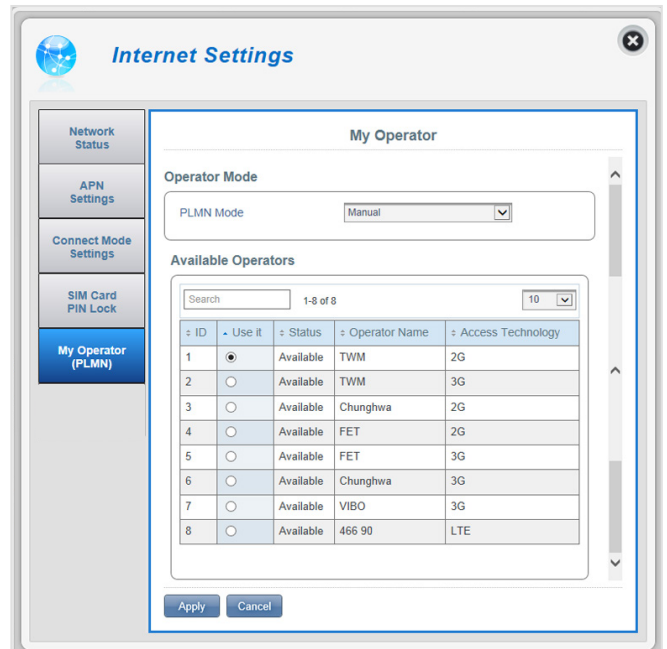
Internet Settings

Network Status

APN Settings

Connect Mode Settings

SIM Card PIN Lock

My Operator (PLMN)

My Operator

Operator Mode

PLMN Mode Manual

Available Operators

Search 1-8 of 8 10

| ID | Use it | Status | Operator Name | Access Technology |
|---|---|---|---|---|
| 1 | ◉ | Available | TWM | 2G |
| 2 | ○ | Available | TWM | 3G |
| 3 | ○ | Available | Chunghwa | 2G |
| 4 | ○ | Available | FET | 2G |
| 5 | ○ | Available | FET | 3G |
| 6 | ○ | Available | Chunghwa | 3G |
| 7 | ○ | Available | VIBO | 3G |
| 8 | ○ | Available | 466 90 | LTE |

Apply Cancel